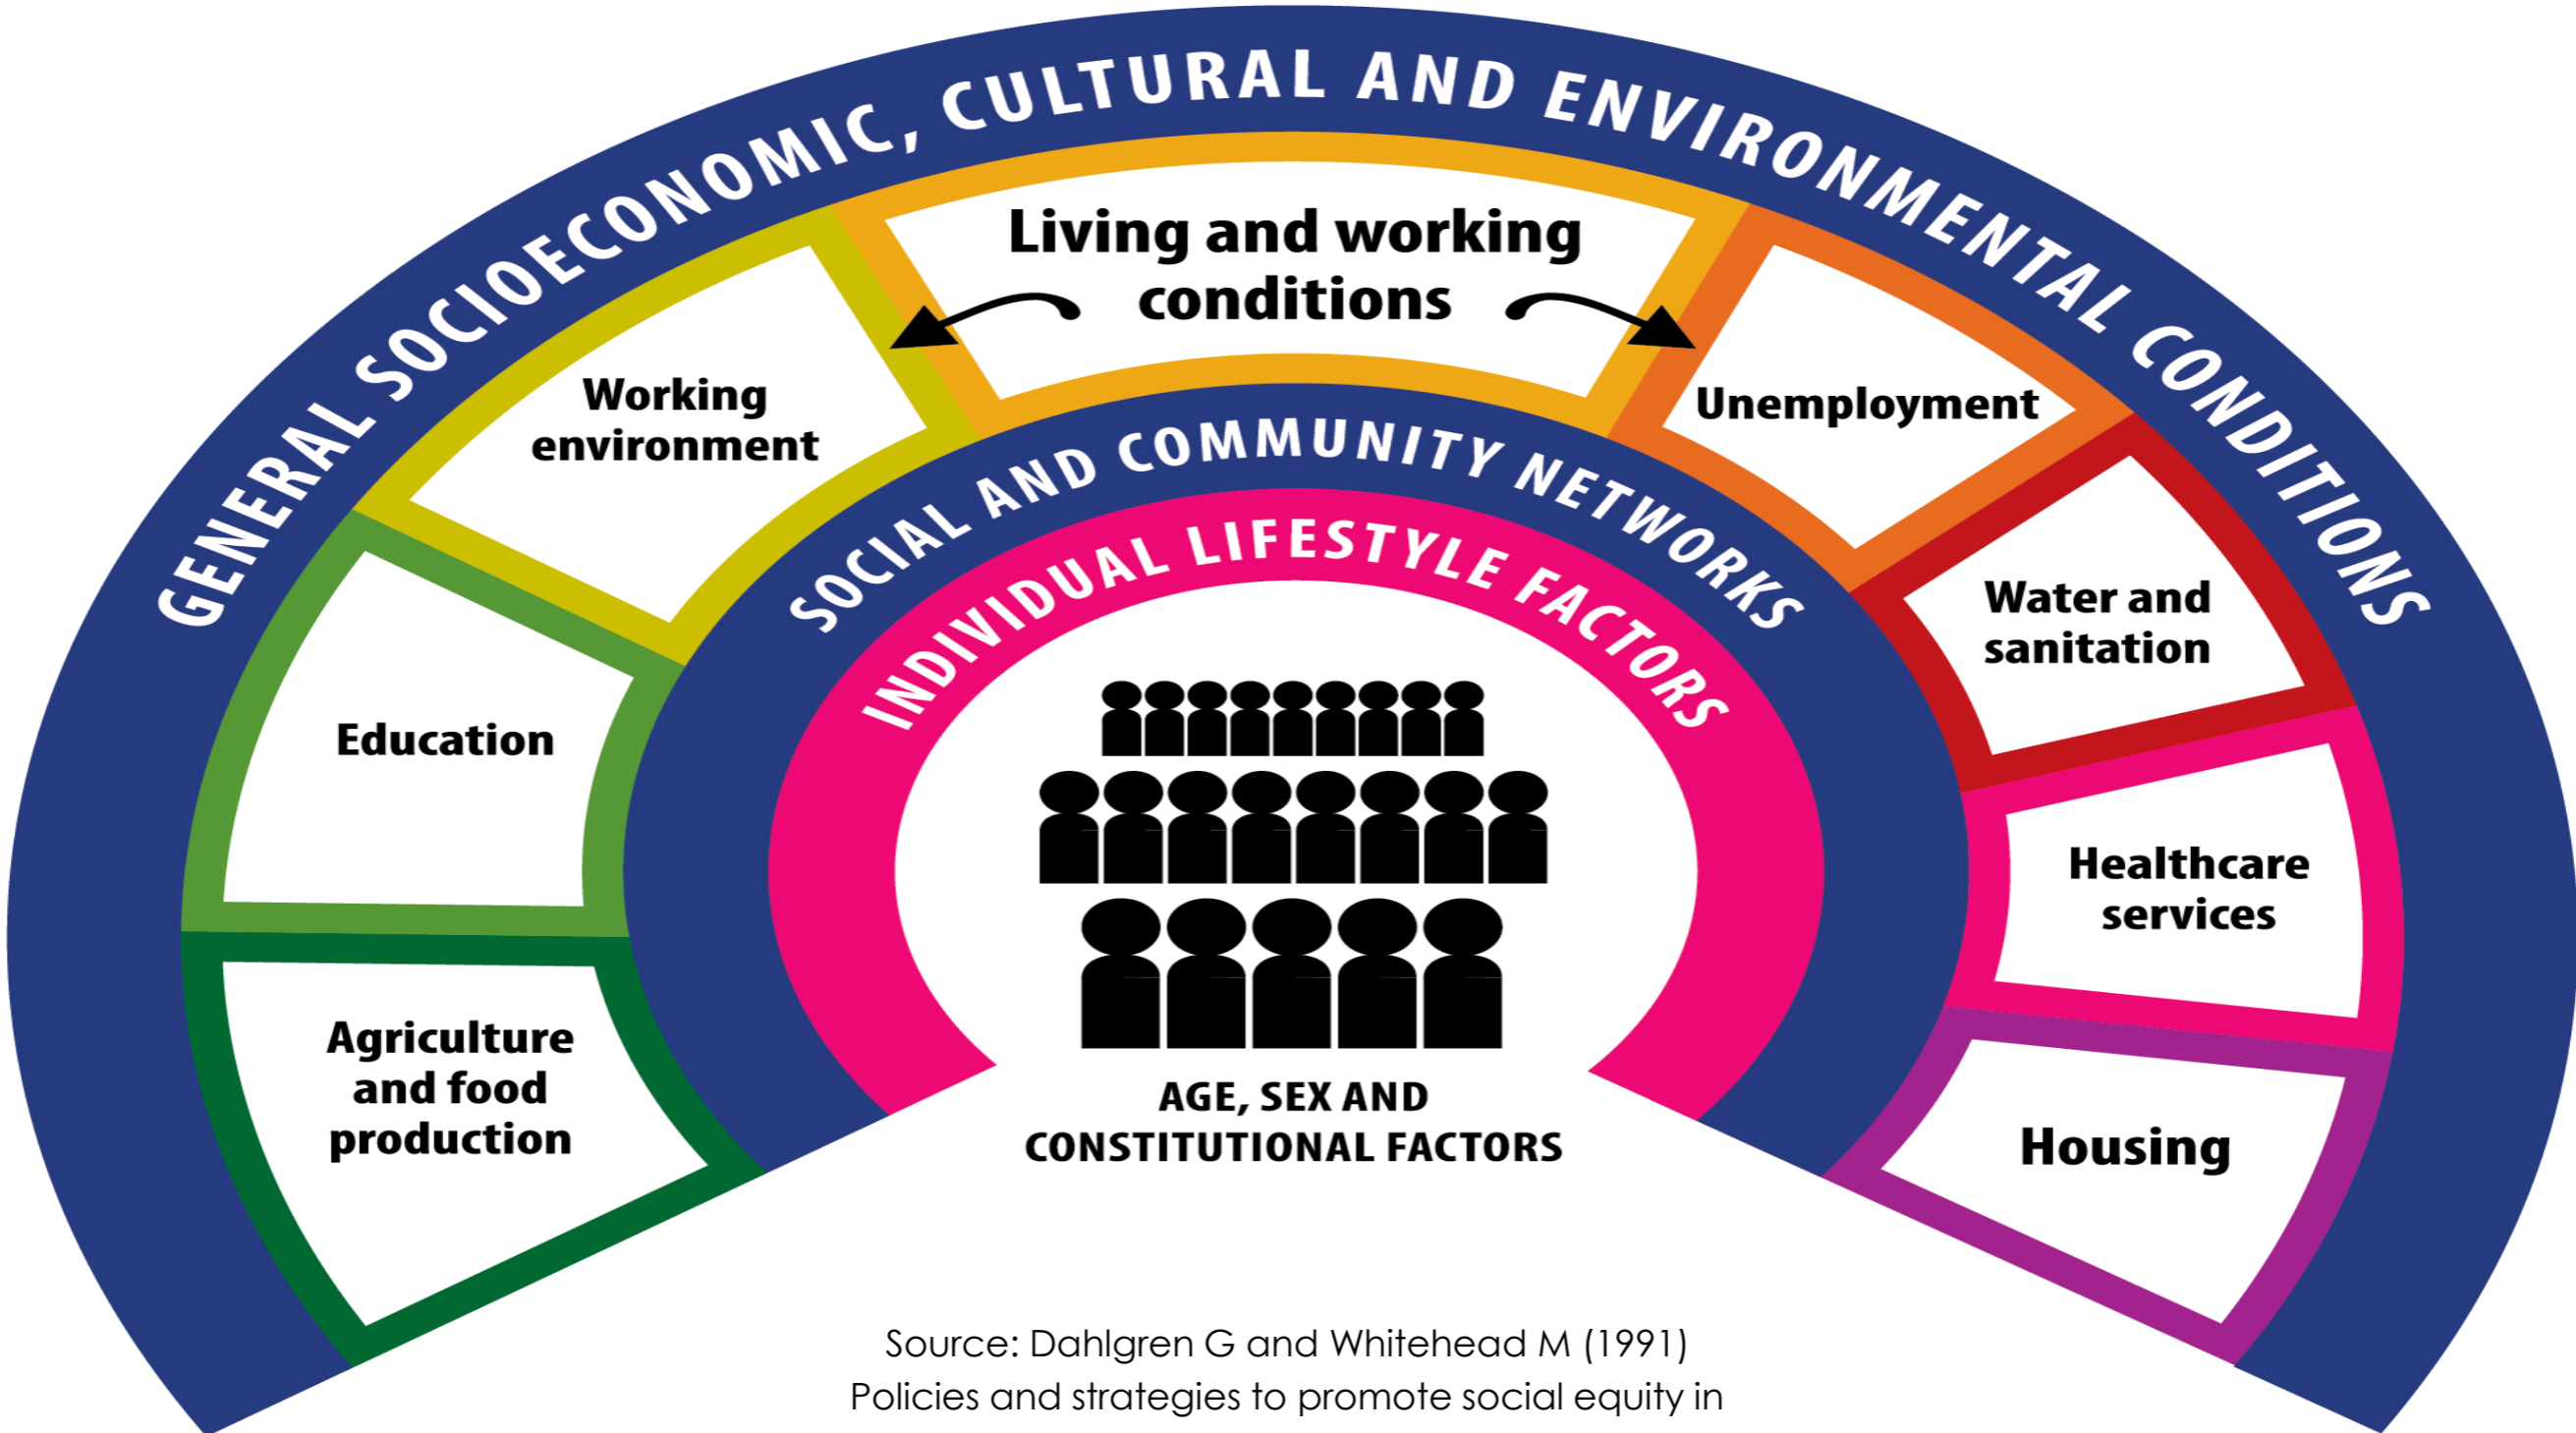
GENERAL SOCIOECONOMIC, CULTURAL AND ENVIRONMENTAL CONDITIONS

Living and working conditions

Working environment

Education

Agriculture and food production

Unemployment

Water and sanitation

Healthcare services

Housing

SOCIAL AND COMMUNITY NETWORKS

INDIVIDUAL LIFESTYLE FACTORS

AGE, SEX AND CONSTITUTIONAL FACTORS

Source: Dahlgren G and Whitehead M (1991)
Policies and strategies to promote social equity in